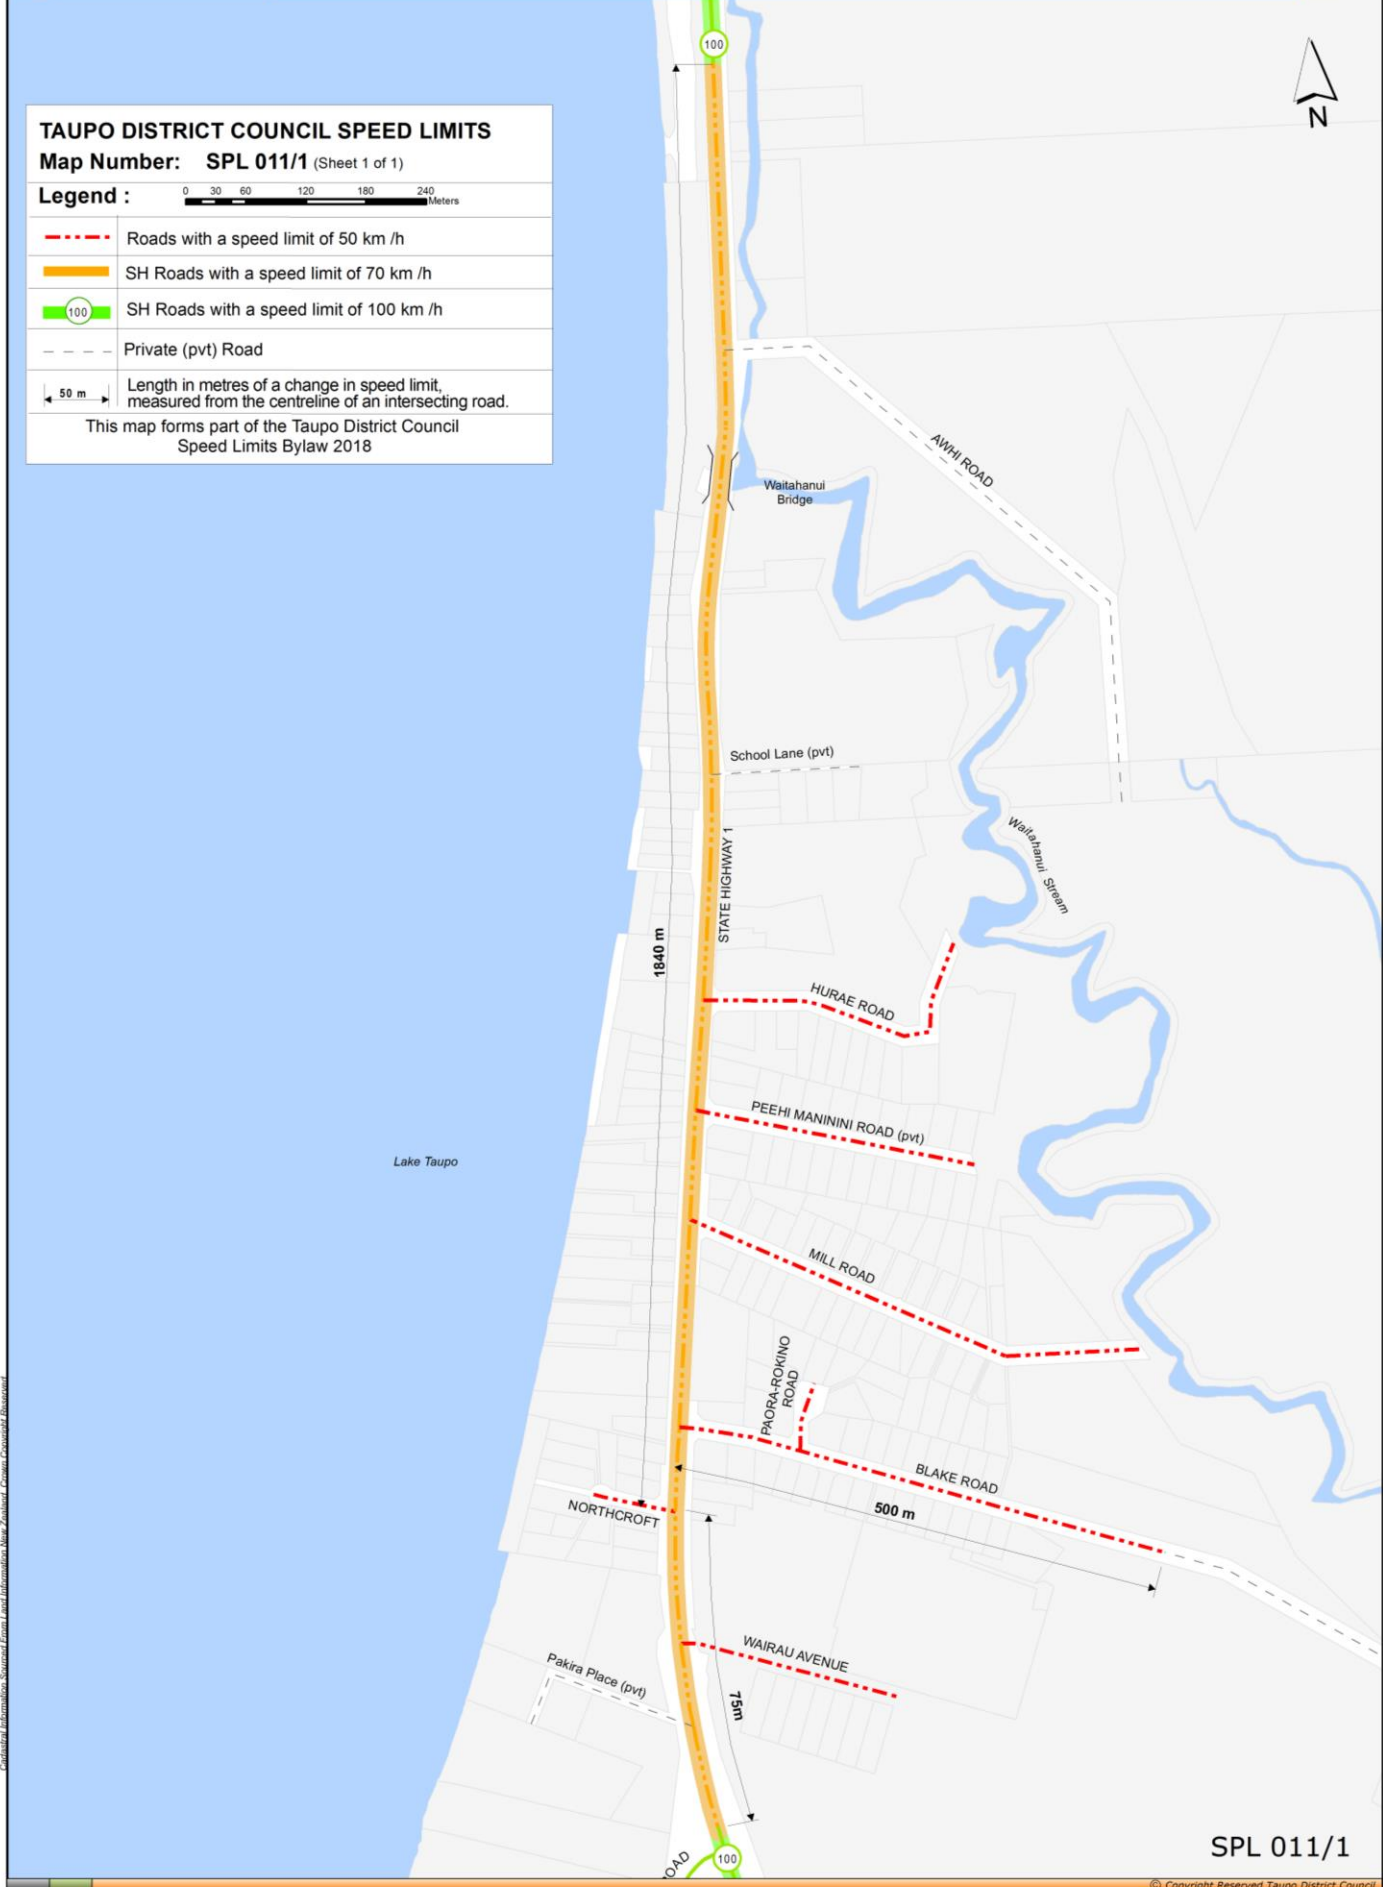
TAUPO DISTRICT COUNCIL SPEED LIMITS
Map Number: SPL 011/1 (Sheet 1 of 1)

Legend : 0 30 60 120 180 240 Meters

| | |
|---|---|
| | Roads with a speed limit of 50 km /h |
| | SH Roads with a speed limit of 70 km /h |
| 100 | SH Roads with a speed limit of 100 km /h |
| | Private (pvt) Road |
| 50 m | Length in metres of a change in speed limit, measured from the centreline of an intersecting road. |

This map forms part of the Taupo District Council Speed Limits Bylaw 2018

N

100

AWHI ROAD

Waitahanui Bridge

School Lane (pvt)

Waitahanui Stream

STATE HIGHWAY 1

1840 m

HURAE ROAD

PEEHI MANININI ROAD (pvt)

Lake Taupo

MILL ROAD

PAORA-ROKINO ROAD

BLAKE ROAD

500 m

NORTHCROFT

WAIRAU AVENUE

Pakira Place (pvt)

75m

OAD

100

SPL 011/1

Cadastral Information Sourced from Land Information New Zealand. Crown Copyright Reserved

© Copyright Reserved Taupo District Council